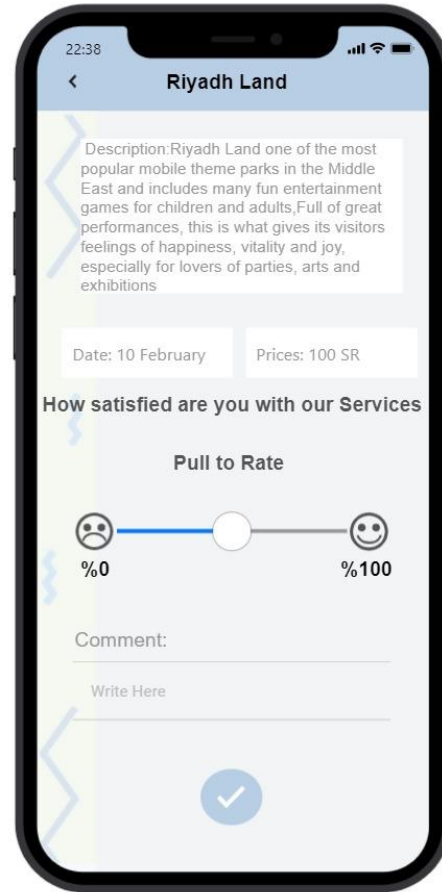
22:38

<

Riyadh Land

Description:Riyadh Land one of the most popular mobile theme parks in the Middle East and includes many fun entertainment games for children and adults,Full of great performances, this is what gives its visitors feelings of happiness, vitality and joy, especially for lovers of parties, arts and exhibitions

Date: 10 February

Prices: 100 SR

How satisfied are you with our Services

Pull to Rate

%0

%100

Comment:

Write Here